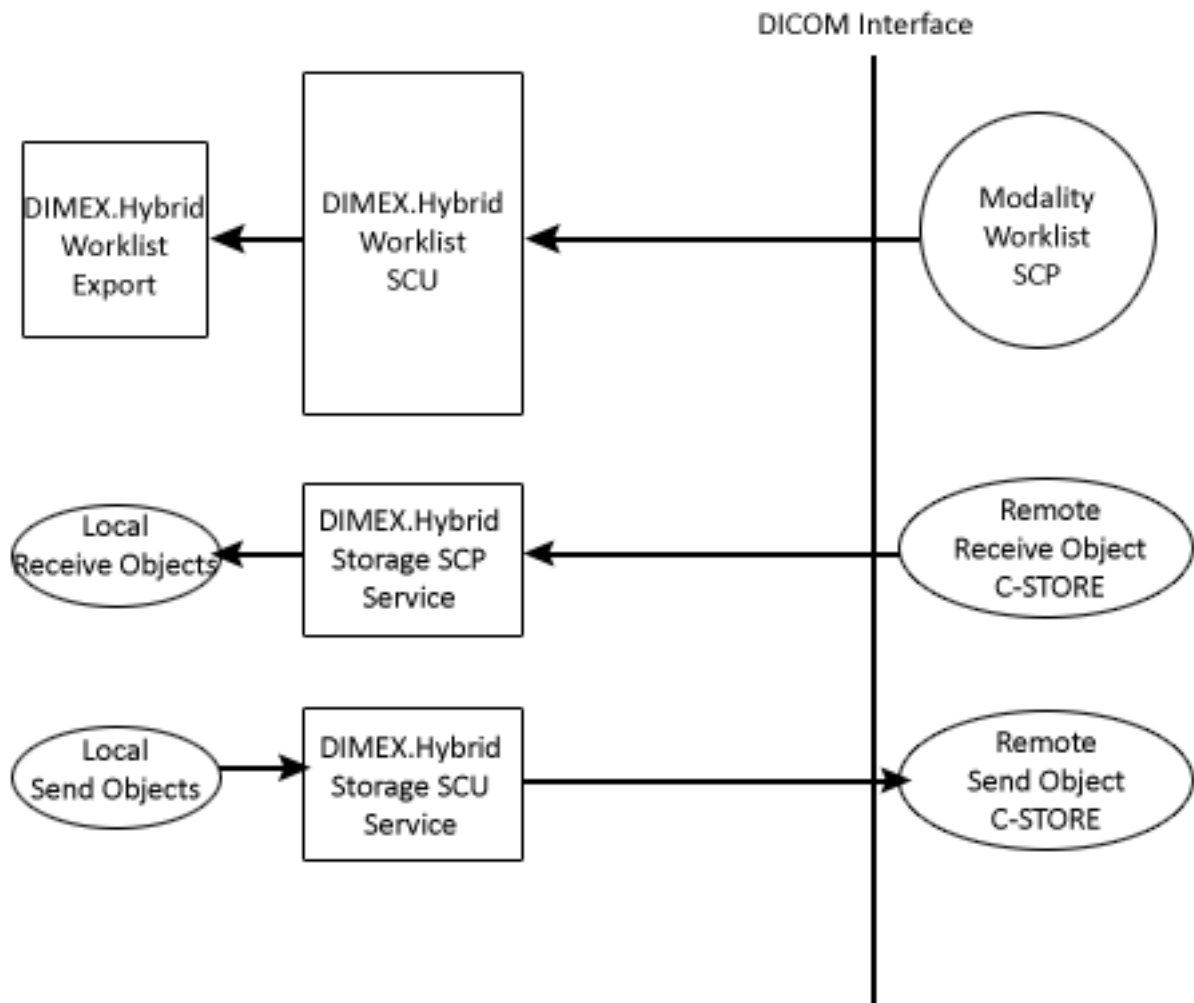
DICOM Interface

DIMEX.Hybrid
Worklist
Export

DIMEX.Hybrid
Worklist
SCU

Modality
Worklist
SCP

Local
Receive Objects

DIMEX.Hybrid
Storage SCP
Service

Remote
Receive Object
C-STORE

Local
Send Objects

DIMEX.Hybrid
Storage SCU
Service

Remote
Send Object
C-STORE